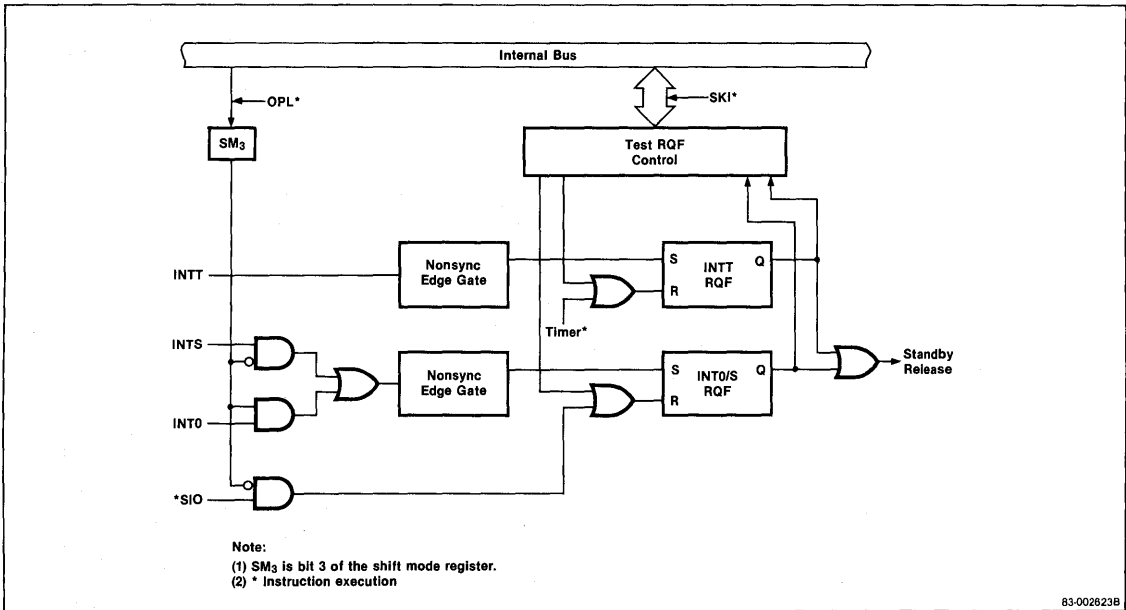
Internal Bus

OPL*

SM$_3$

SKI*

Test RQF Control

INTT

Nonsync Edge Gate

S

R

INTT RQF

Q

Timer*

INTS

INT0

Nonsync Edge Gate

S

R

INT0/S RQF

Q

Standby Release

*SIO

Note:
(1) SM$_3$ is bit 3 of the shift mode register.
(2) * Instruction execution

83-002823B